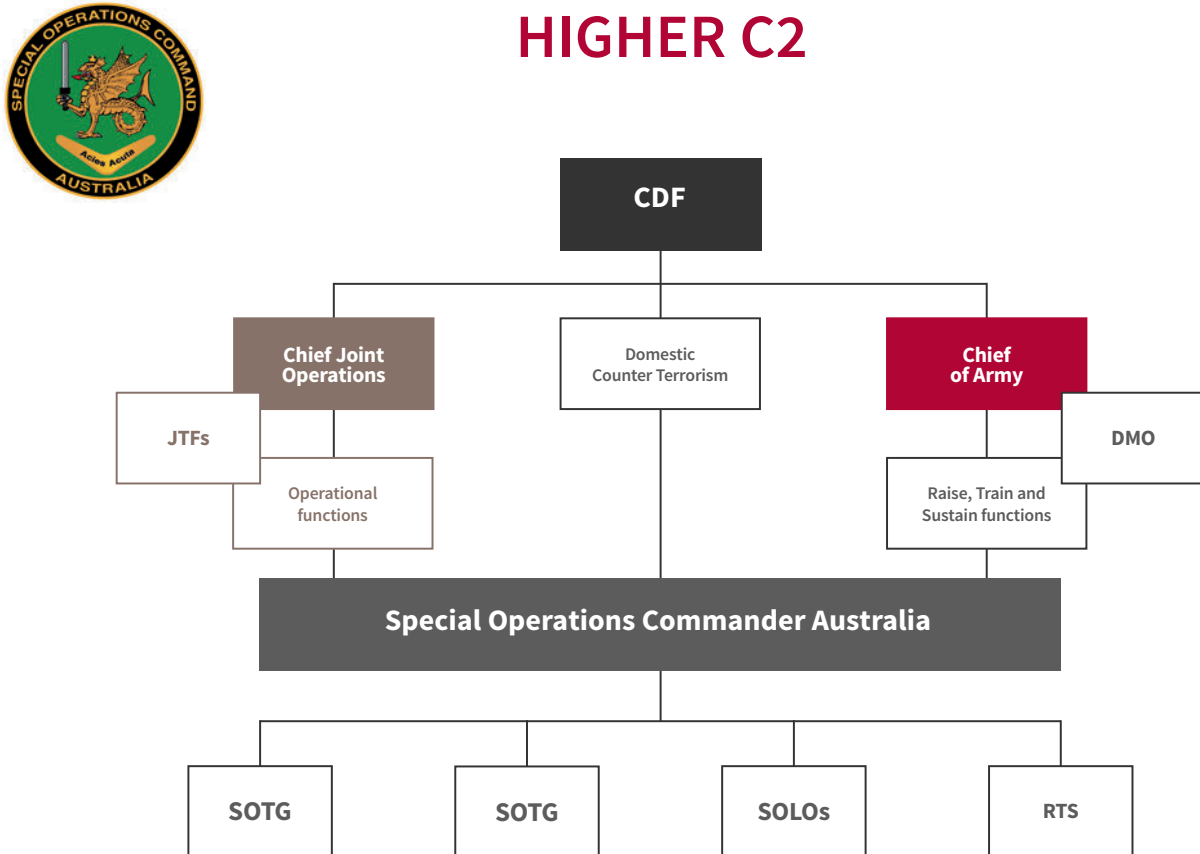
SPECIAL OPERATIONS COMMAND
Acies Acuta
AUSTRALIA

HIGHER C2

CDF

Chief Joint Operations

Domestic Counter Terrorism

Chief of Army

JTFs

DMO

Operational functions

Raise, Train and Sustain functions

Special Operations Commander Australia

SOTG

SOTG

SOLOs

RTS